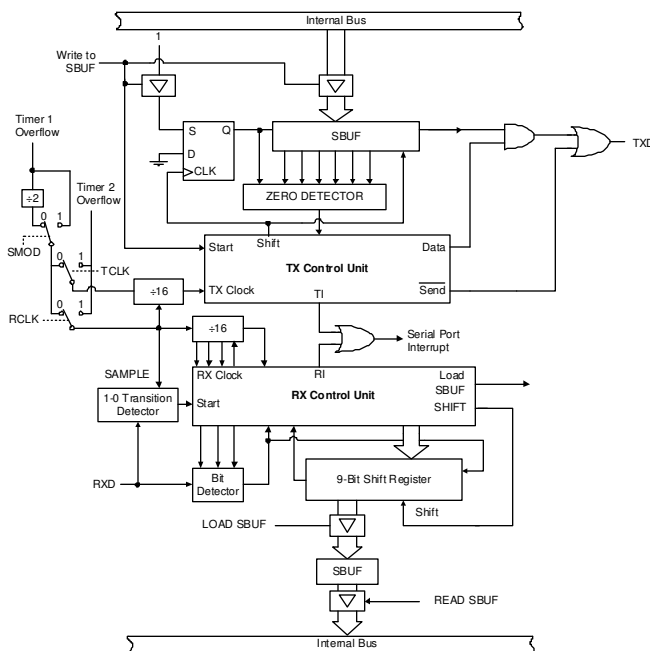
Internal Bus

Write to SBUF

1

S Q

D

CLK

SBUF

ZERO DETECTOR

TXD

Timer 1 Overflow

÷2

0 1

Timer 2 Overflow

SMOD

0 1

TCLK

0 1

RCLK

÷16

Start

Shift

Data

TX Control Unit

TX Clock

TI

$\overline{Send}$

÷16

Serial Port Interrupt

SAMPLE

RX Clock

RI

Load SBUF

1-0 Transition Detector

Start

RX Control Unit

SHIFT

RXD

Bit Detector

9-Bit Shift Register

LOAD SBUF

Shift

SBUF

READ SBUF

Internal Bus